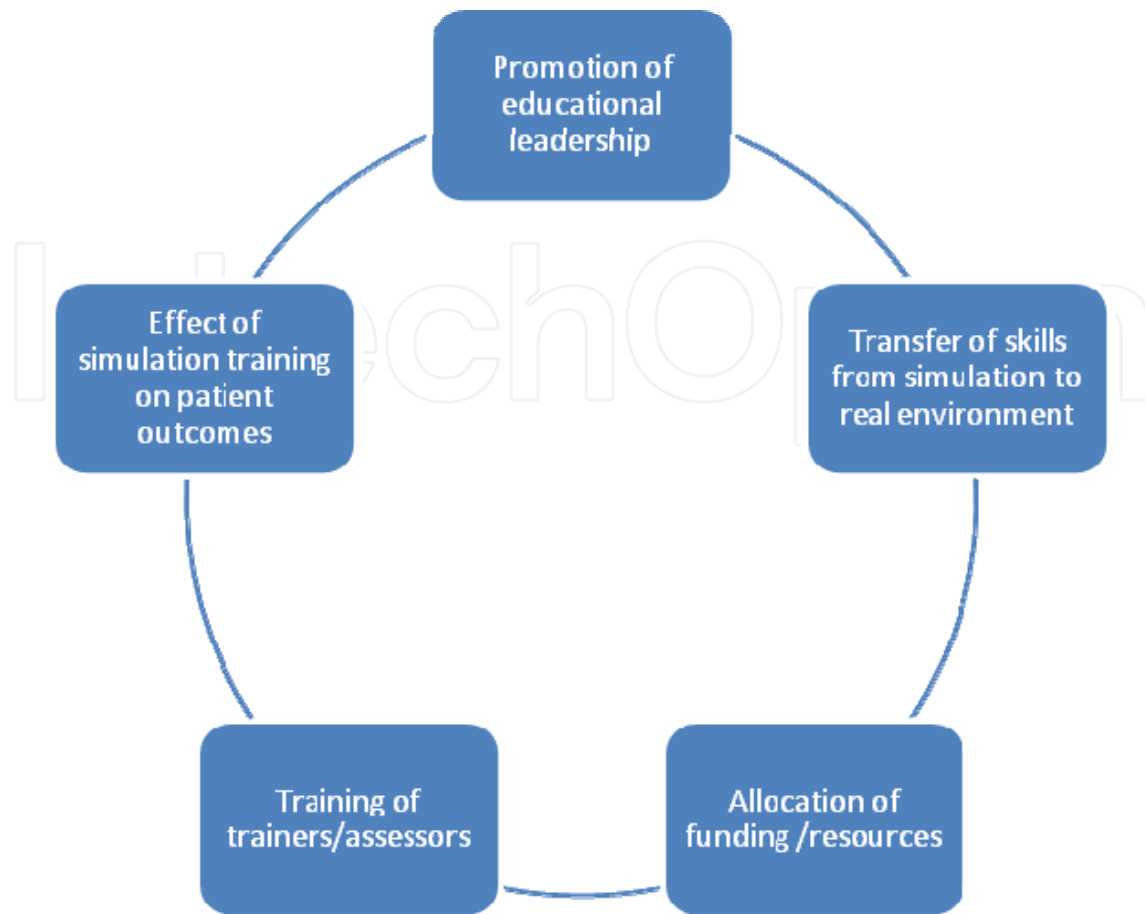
Promotion of educational leadership

Transfer of skills from simulation to real environment

Allocation of funding /resources

Training of trainers/assessors

Effect of simulation training on patient outcomes

IntechOpen